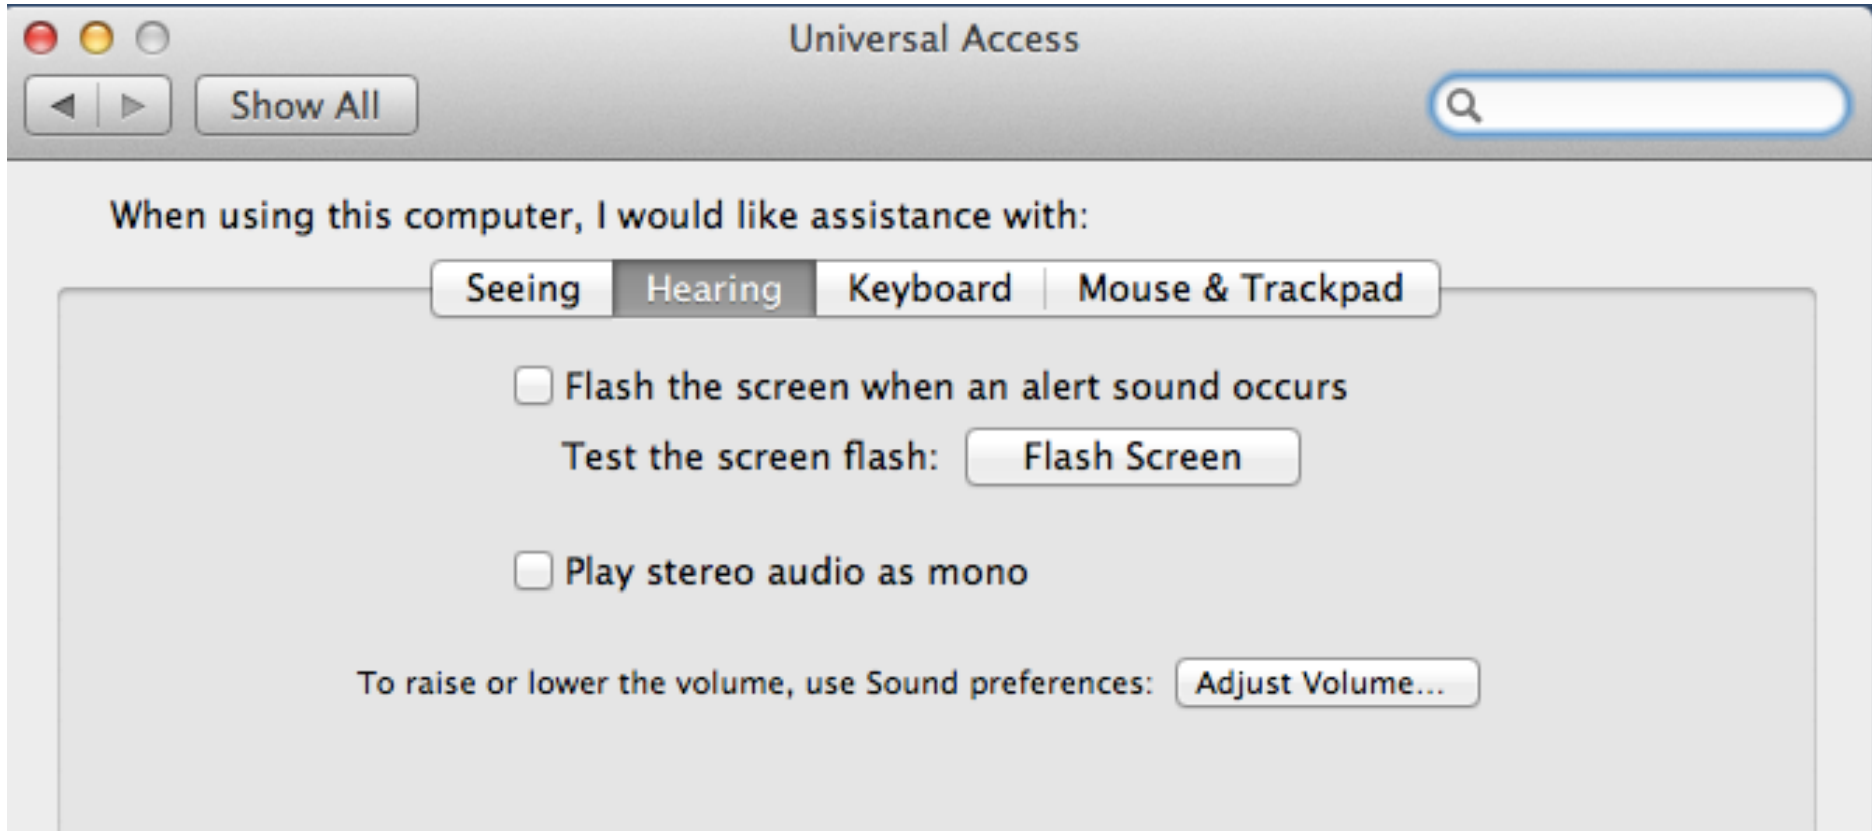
Universal Access

Show All

When using this computer, I would like assistance with:

Seeing Hearing Keyboard Mouse & Trackpad

Flash the screen when an alert sound occurs

Test the screen flash: Flash Screen

Play stereo audio as mono

To raise or lower the volume, use Sound preferences: Adjust Volume...